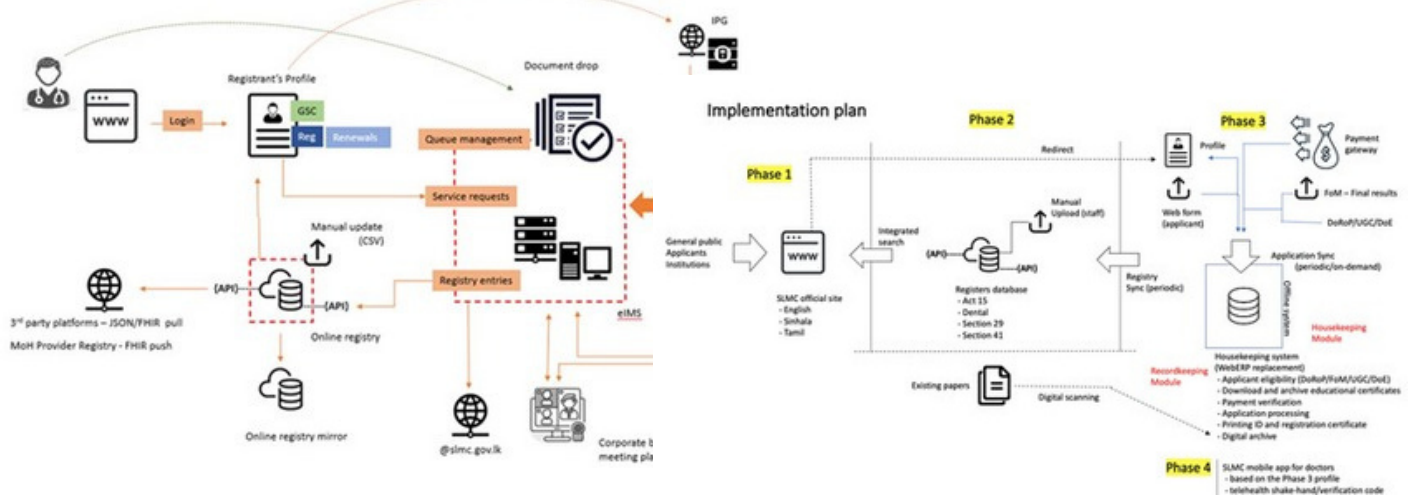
IPG

Registrant's Profile

Document drop

WWW

Login

GSC

Reg

Renewals

Queue management

Service requests

Manual update (CSV)

Registry entries

(API)

(API)

eIMS

3rd party platforms – JSON/FHIR pull

MoH Provider Registry - FHIR push

Online registry

Online registry mirror

@slmc.gov.lk

Corporate b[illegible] meeting pla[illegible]

Implementation plan

Phase 1

Phase 2

Phase 3

Redirect

Profile

Payment gateway

FoM – Final results

DoRoP/UGC/DoE

Web form (applicant)

General public Applicants Institutions

WWW

Integrated search

Manual Upload (staff)

(API)

(API)

Registers database
- Act 15
- Dental
- Section 29
- Section 41

Registry Sync (periodic)

Application Sync (periodic/on-demand)

Offline system

Housekeeping Module

SLMC official site
- English
- Sinhala
- Tamil

Housekeeping system (WebERP replacement)
- Applicant eligibility (DoRoP/FoM/UGC/DoE)
- Download and archive educational certificates
- Payment verification
- Application processing
- Printing ID and registration certificate
- Digital archive

Recordkeeping Module

Existing papers

Digital scanning

Phase 4

SLMC mobile app for doctors
- based on the Phase 3 profile
- telehealth shake-hand/verification code